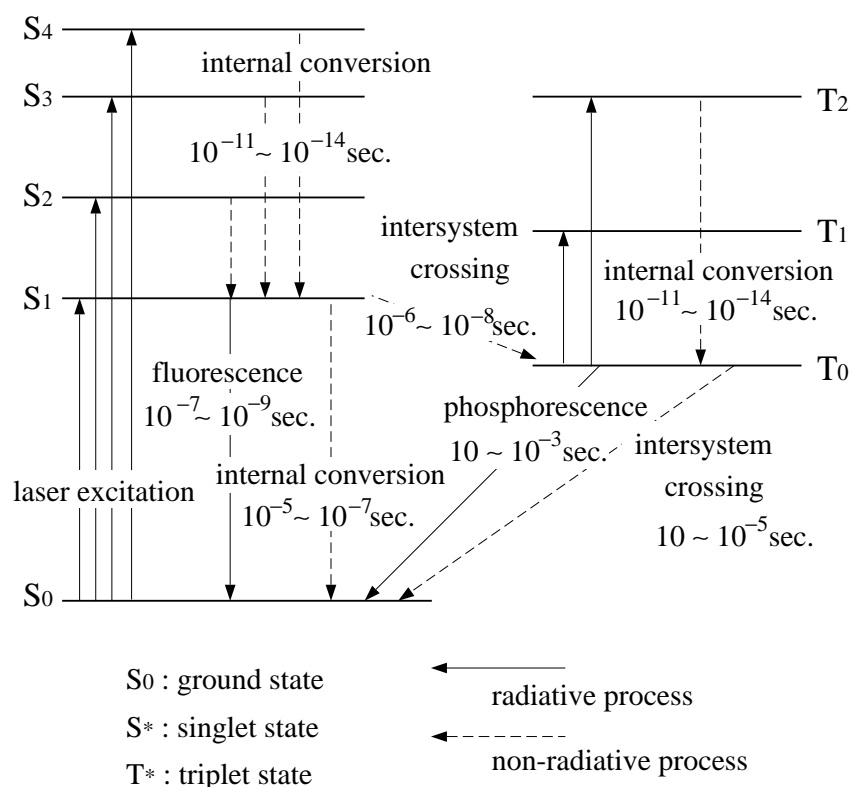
$S_4$

internal conversion

$S_3$

$10^{-11} \sim 10^{-14}$sec.

$T_2$

$S_2$

intersystem crossing

$T_1$

internal conversion $10^{-11} \sim 10^{-14}$sec.

$S_1$

$10^{-6} \sim 10^{-8}$sec.

$T_0$

fluorescence $10^{-7} \sim 10^{-9}$sec.

phosphorescence $10 \sim 10^{-3}$sec.

intersystem crossing $10 \sim 10^{-5}$sec.

laser excitation

internal conversion $10^{-5} \sim 10^{-7}$sec.

$S_0$

$S_0$ : ground state

$S_*$ : singlet state

$T_*$ : triplet state

radiative process

non-radiative process